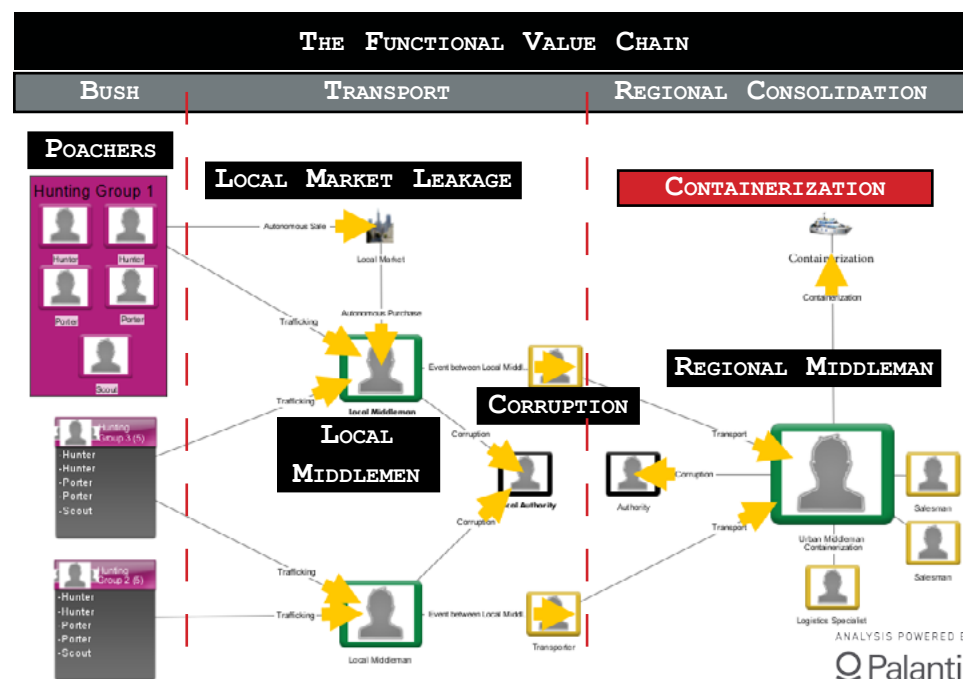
THE FUNCTIONAL VALUE CHAIN

BUSH

TRANSPORT

REGIONAL CONSOLIDATION

POACHERS

Hunting Group 1

Hunter

Hunter

Porter

Porter

Scout

LOCAL MARKET LEAKAGE

Autonomous Sale

Local Market

Autonomous Purchase

Trafficking

Trafficking

Local Middleman

Event between Local Middl

CORRUPTION

CONTAINERIZATION

Containerization

Containerization

REGIONAL MIDDLEMAN

Hunting Group 3 (5)

-Hunter

-Hunter

-Porter

Porter

-Scout

LOCAL MIDDLEMEN

Corruption

Local Authority

Corruption

Transport

Corruption

Authority

Transport

Salesman

Urban Middleman Containerization

Salesman

Hunting Group 2 (5)

-Hunter

-Hunter

Porter

-Porter

-Scout

Trafficking

Trafficking

Event between Local Middl

Local Middleman

Transporter

Logistics Specialist

ANALYSIS POWERED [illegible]

Palanti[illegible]